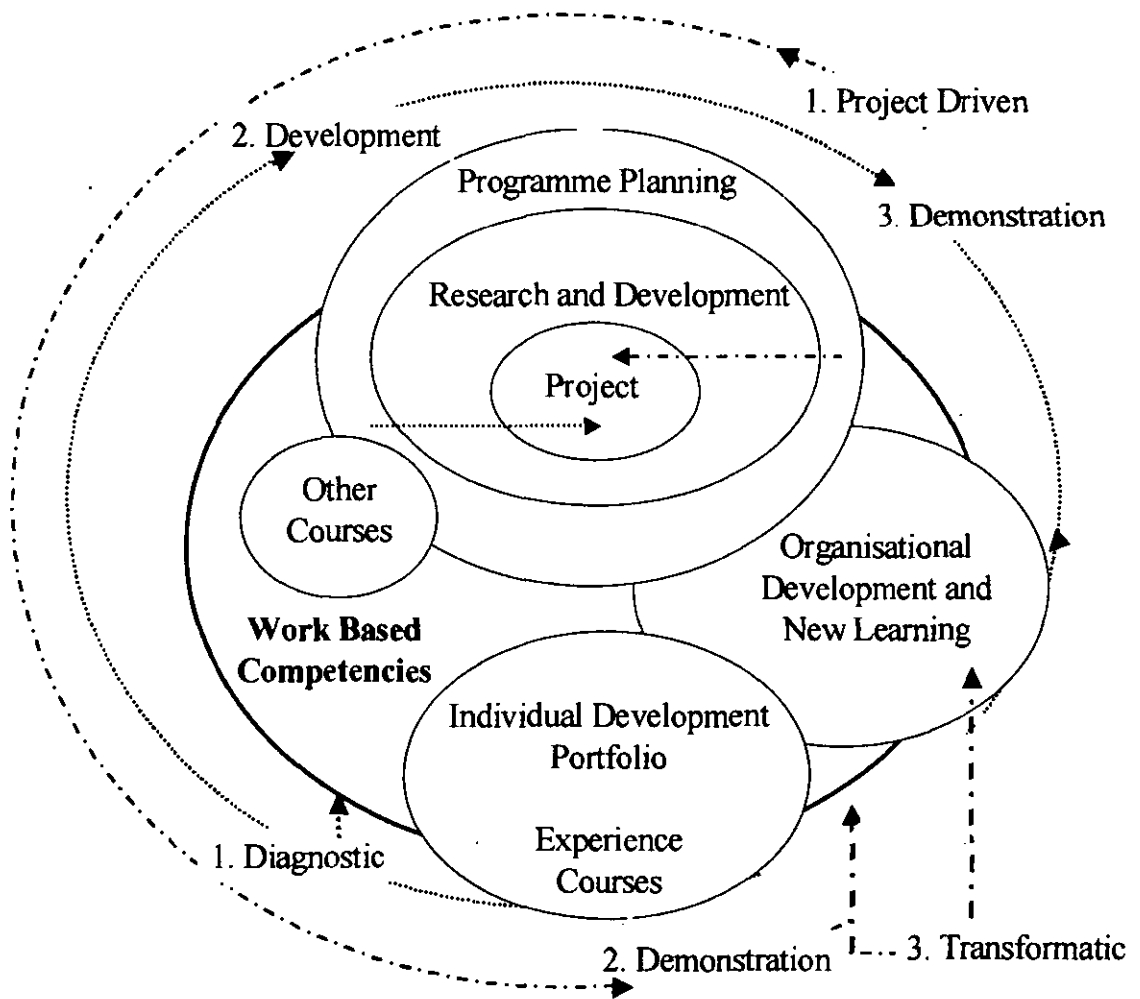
1. Project Driven

2. Development

3. Demonstration

Programme Planning

Research and Development

Project

Other Courses

Organisational Development and New Learning

Work Based Competencies

Individual Development Portfolio

Experience Courses

1. Diagnostic

2. Demonstration

3. Transformatic